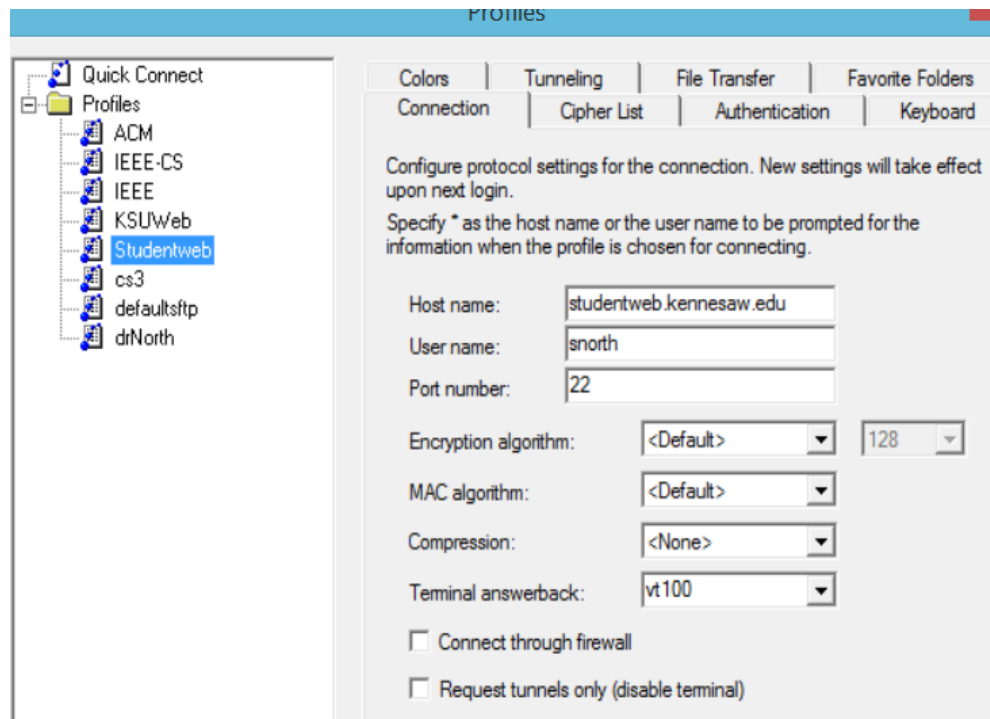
Profiles

Quick Connect
Profiles
ACM
IEEE-CS
IEEE
KSUWeb
Studentweb
cs3
defaultsftp
drNorth

Colors
Tunneling
File Transfer
Favorite Folders
Connection
Cipher List
Authentication
Keyboard

Configure protocol settings for the connection. New settings will take effect upon next login.

Specify * as the host name or the user name to be prompted for the information when the profile is chosen for connecting.

Host name: studentweb.kennesaw.edu
User name: snorth
Port number: 22
Encryption algorithm: <Default> 128
MAC algorithm: <Default>
Compression: <None>
Terminal answerback: vt100

Connect through firewall

Request tunnels only (disable terminal)